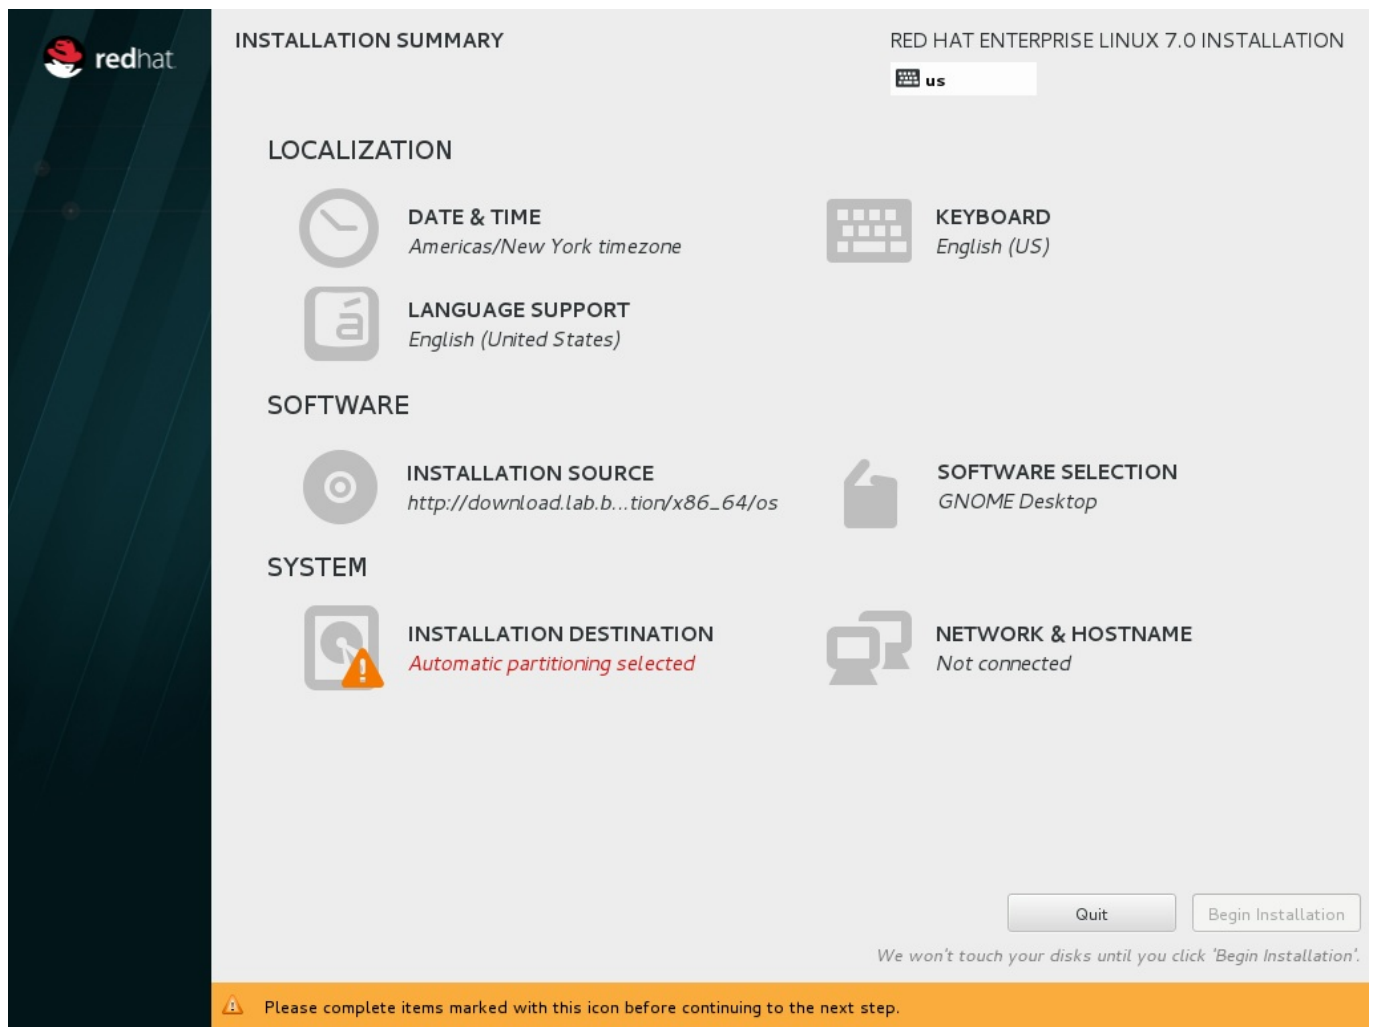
redhat

INSTALLATION SUMMARY

RED HAT ENTERPRISE LINUX 7.0 INSTALLATION

us

LOCALIZATION

DATE & TIME
Americas/New York timezone

KEYBOARD
English (US)

LANGUAGE SUPPORT
English (United States)

SOFTWARE

INSTALLATION SOURCE
http://download.lab.b...tion/x86_64/os

SOFTWARE SELECTION
GNOME Desktop

SYSTEM

INSTALLATION DESTINATION
Automatic partitioning selected

NETWORK & HOSTNAME
Not connected

Quit

Begin Installation

We won't touch your disks until you click 'Begin Installation'.

Please complete items marked with this icon before continuing to the next step.